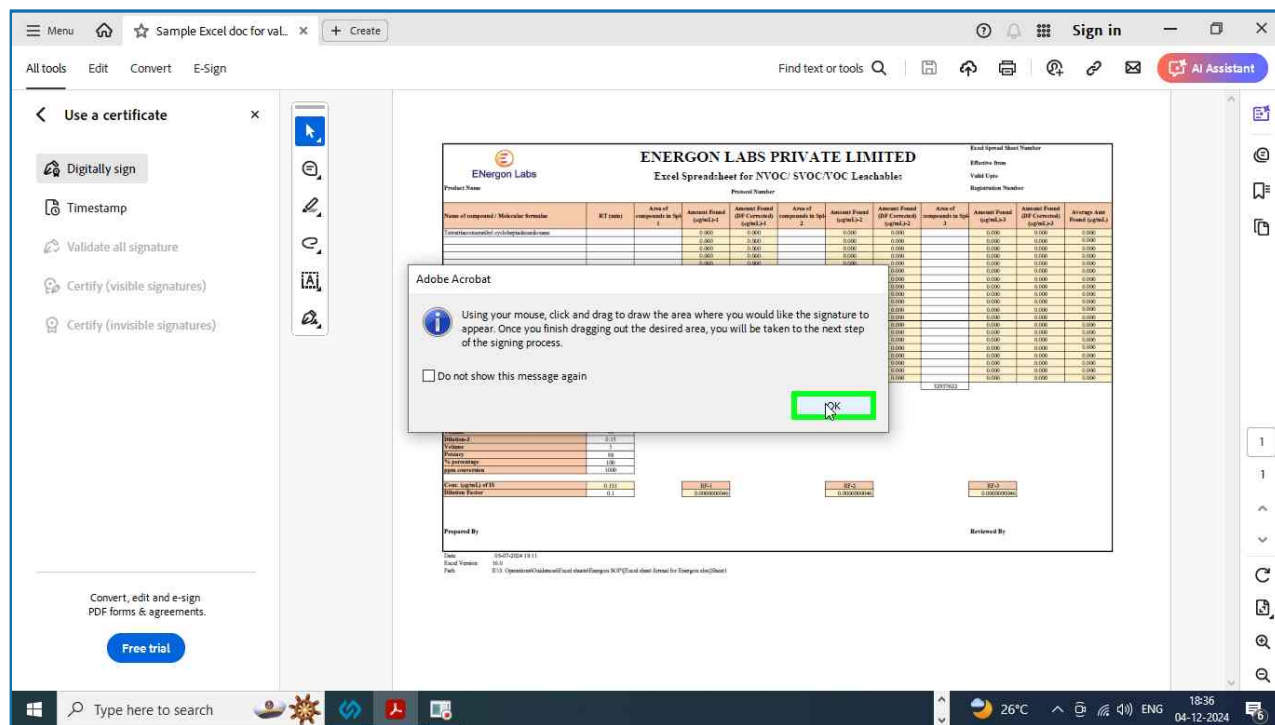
Menu Sample Excel doc for val... × + Create
Sign in
All tools Edit Convert E-Sign
Find text or tools
AI Assistant

Use a certificate ×
Digitally sign
Timestamp
Validate all signature
Certify (visible signatures)
Certify (invisible signatures)

Convert, edit and e-sign PDF forms & agreements.
Free trial

ENergon Labs
ENERGON LABS PRIVATE LIMITED
Excel Spreadsheet for NVOC/ SVOC/VOC Leachables
Excel Spread Sheet Number
Effective from
Valid Upto
Registration Number
Product Name
Protocol Number

| Name of compound / Molecular formulae | RT (min) | Area of compounds in Spl 1 | Amount Found (µg/mL)-1 | Amount Found (DF Corrected) (µg/mL)-1 | Area of compounds in Spl 2 | Amount Found (µg/mL)-2 | Amount Found (DF Corrected) (µg/mL)-2 | Area of compounds in Spl 3 | Amount Found (µg/mL)-3 | Amount Found (DF Corrected) (µg/mL)-3 | Average Amt Found (µg/mL) |
|---|---|---|---|---|---|---|---|---|---|---|---|
| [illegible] | | | 0.000 | 0.000 | | 0.000 | 0.000 | | 0.000 | 0.000 | 0.000 |

Adobe Acrobat
Using your mouse, click and drag to draw the area where you would like the signature to appear. Once you finish dragging out the desired area, you will be taken to the next step of the signing process.
Do not show this message again
OK

32057622
Dilution-3 0.15
Volume 1
Potency 98
% percentage 100
ppm conversion 1000
Conc. (µg/mL) of IS 0.151 RF-1 0.0000000046 RF-2 0.0000000046 RF-3 0.0000000046
Dilution Factor 0.1
Prepared By
Reviewed By
Date 03-07-2024 19:11
Excel Version 16.0
Path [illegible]

1
1

Type here to search
26°C ENG 18:36 04-12-2024